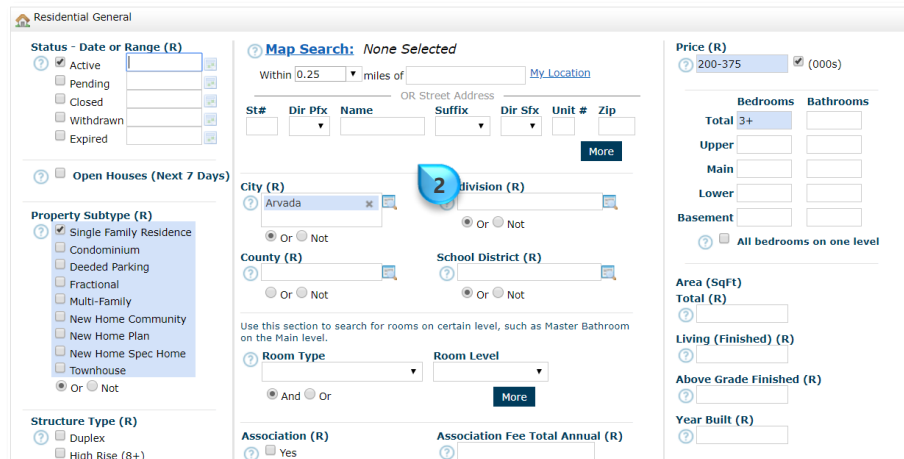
Residential General

Status - Date or Range (R)
Active
Pending
Closed
Withdrawn
Expired

Open Houses (Next 7 Days)

Property Subtype (R)
Single Family Residence
Condominium
Deeded Parking
Fractional
Multi-Family
New Home Community
New Home Plan
New Home Spec Home
Townhouse
Or Not

Structure Type (R)
Duplex
High Rise (8+)

Map Search: None Selected
Within 0.25 miles of My Location
OR Street Address
St# Dir Pfx Name Suffix Dir Sfx Unit # Zip
More

City (R)
Arvada
Or Not

2

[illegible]division (R)
Or Not

County (R)
Or Not

School District (R)
Or Not

Use this section to search for rooms on certain level, such as Master Bathroom on the Main level.
Room Type
Room Level
And Or
More

Association (R)
Yes

Association Fee Total Annual (R)

Price (R)
200-375 (000s)

| | Bedrooms | Bathrooms |
|---|---|---|
| Total | 3+ | |
| Upper | | |
| Main | | |
| Lower | | |
| Basement | | |

All bedrooms on one level

Area (SqFt)
Total (R)
Living (Finished) (R)
Above Grade Finished (R)
Year Built (R)